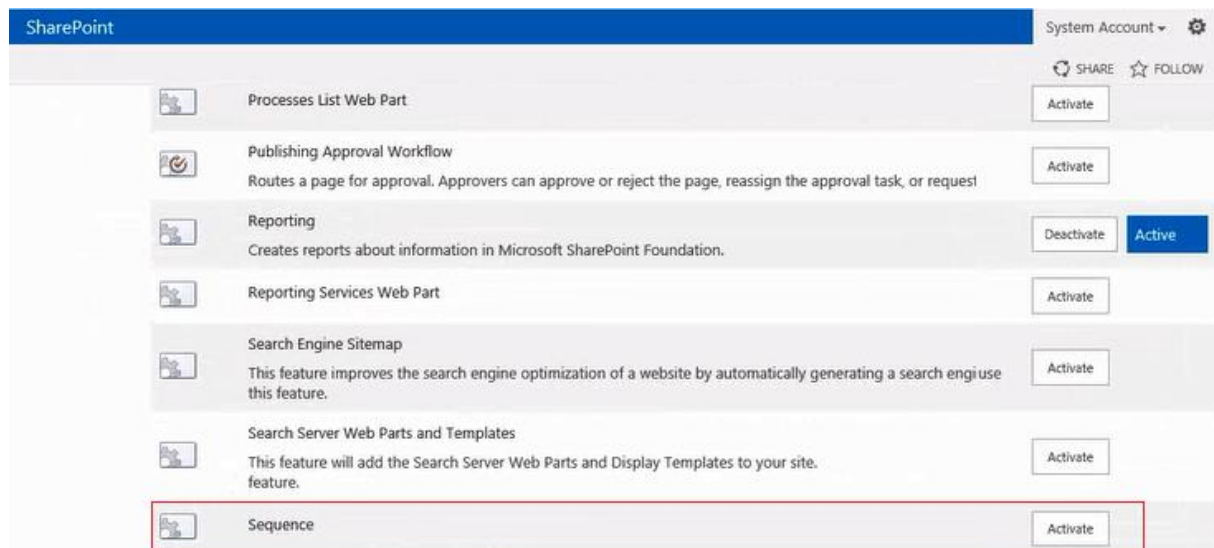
SharePoint

System Account ▾

SHARE FOLLOW

Processes List Web Part

Activate

Publishing Approval Workflow

Routes a page for approval. Approvers can approve or reject the page, reassign the approval task, or request

Activate

Reporting

Creates reports about information in Microsoft SharePoint Foundation.

Deactivate

Active

Reporting Services Web Part

Activate

Search Engine Sitemap

This feature improves the search engine optimization of a website by automatically generating a search engi use this feature.

Activate

Search Server Web Parts and Templates

This feature will add the Search Server Web Parts and Display Templates to your site. feature.

Activate

Sequence

Activate